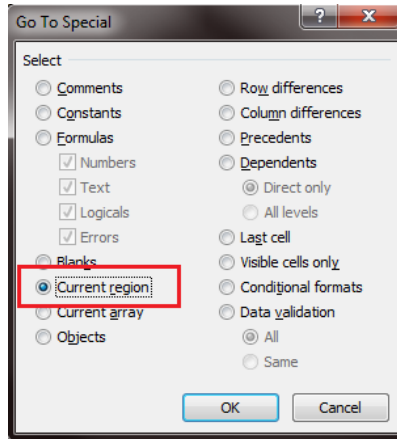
Go To Special

?

X

Select

Comments

Constants

Formulas

Numbers

Text

Logicals

Errors

Blanks

Current region

Current array

Objects

Row differences

Column differences

Precedents

Dependents

Direct only

All levels

Last cell

Visible cells only

Conditional formats

Data validation

All

Same

OK

Cancel